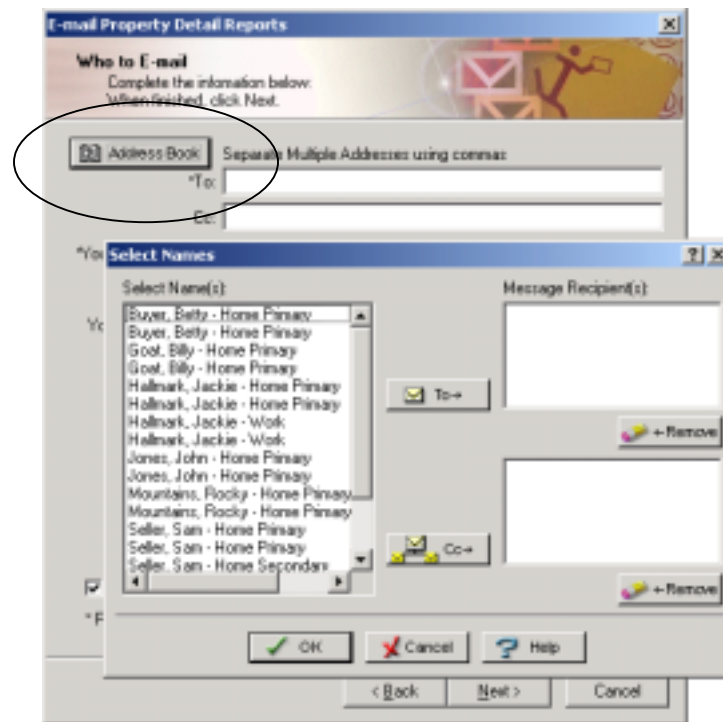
E-mail Property Detail Reports

Who to E-mail
Complete the information below.
When finished, click Next.

Address Book
Separate Multiple Addresses using commas
*To:
Cc:
*Yo
Yo

Select Names
Select Name(s):
Buyer, Betty - Home Primary
Buyer, Betty - Home Primary
Goat, Billy - Home Primary
Goat, Billy - Home Primary
Hallmark, Jackie - Home Primary
Hallmark, Jackie - Home Primary
Hallmark, Jackie - Work
Hallmark, Jackie - Work
Jones, John - Home Primary
Jones, John - Home Primary
Mountains, Rocky - Home Primary
Mountains, Rocky - Home Primary
Seller, Sam - Home Primary
Seller, Sam - Home Primary
Seller, Sam - Home Secondary

Message Recipient(s):
To->
<-Remove
Cc->
<-Remove

OK
Cancel
Help

*F

< Back
Next >
Cancel